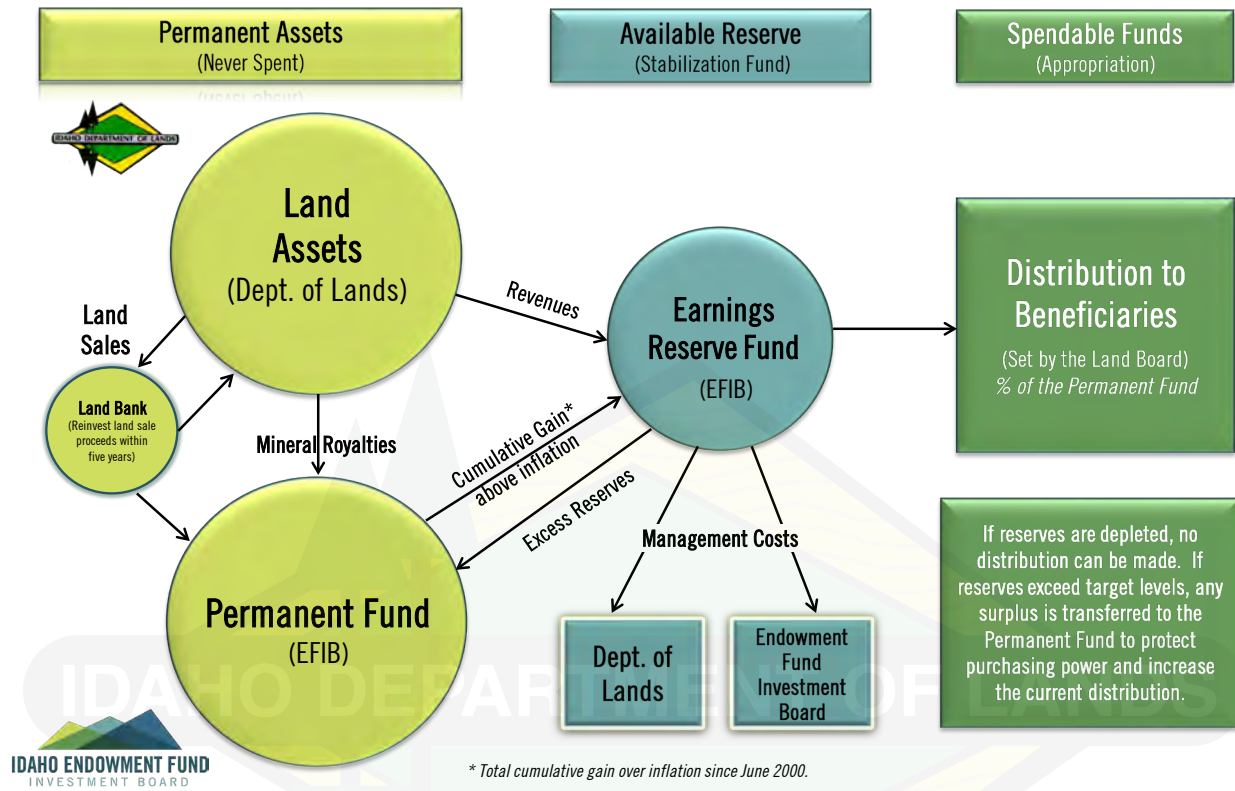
Permanent Assets
(Never Spent)

Available Reserve
(Stabilization Fund)

Spendable Funds
(Appropriation)

IDAHO DEPARTMENT OF LANDS

Land Assets
(Dept. of Lands)

Land Sales

Land Bank
(Reinvest land sale proceeds within five years)

Mineral Royalties

Revenues

Earnings Reserve Fund
(EFIB)

Distribution to Beneficiaries
(Set by the Land Board)
% of the Permanent Fund

Cumulative Gain* above inflation

Excess Reserves

Management Costs

Permanent Fund
(EFIB)

Dept. of Lands

Endowment Fund Investment Board

If reserves are depleted, no distribution can be made. If reserves exceed target levels, any surplus is transferred to the Permanent Fund to protect purchasing power and increase the current distribution.

IDAHO DEPARTMENT OF LANDS

IDAHO ENDOWMENT FUND
INVESTMENT BOARD

* Total cumulative gain over inflation since June 2000.